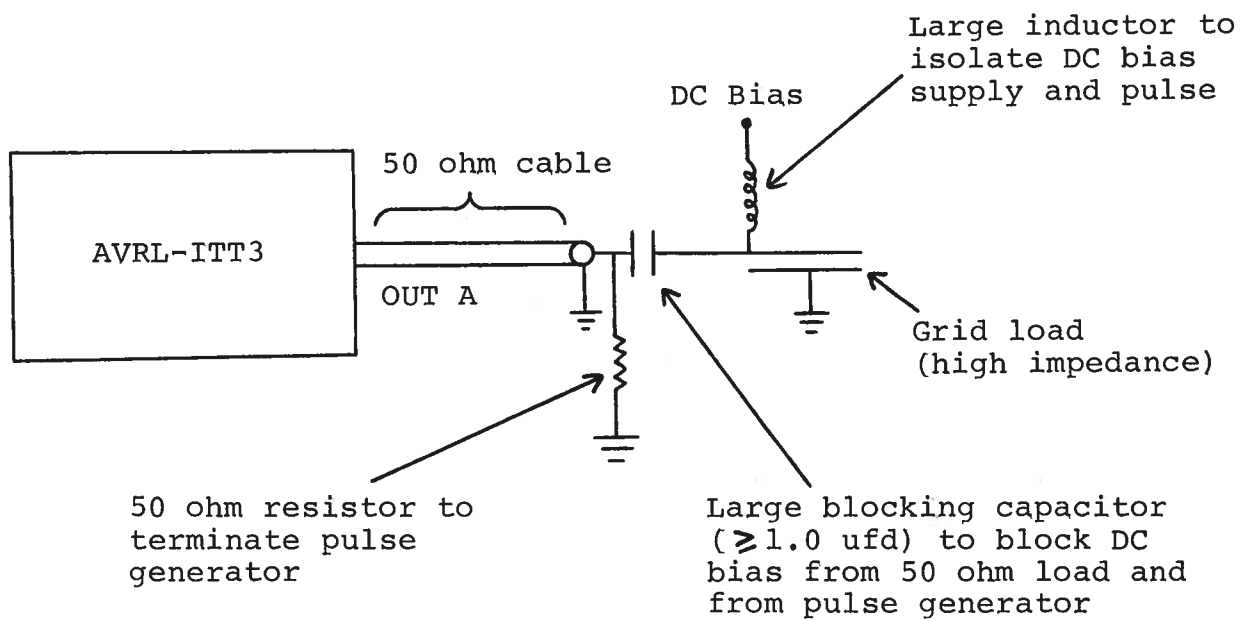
Large inductor to isolate DC bias supply and pulse

DC Bias

50 ohm cable

AVRL-ITT3

OUT A

Grid load (high impedance)

50 ohm resistor to terminate pulse generator

Large blocking capacitor ($\geq$1.0 ufd) to block DC bias from 50 ohm load and from pulse generator